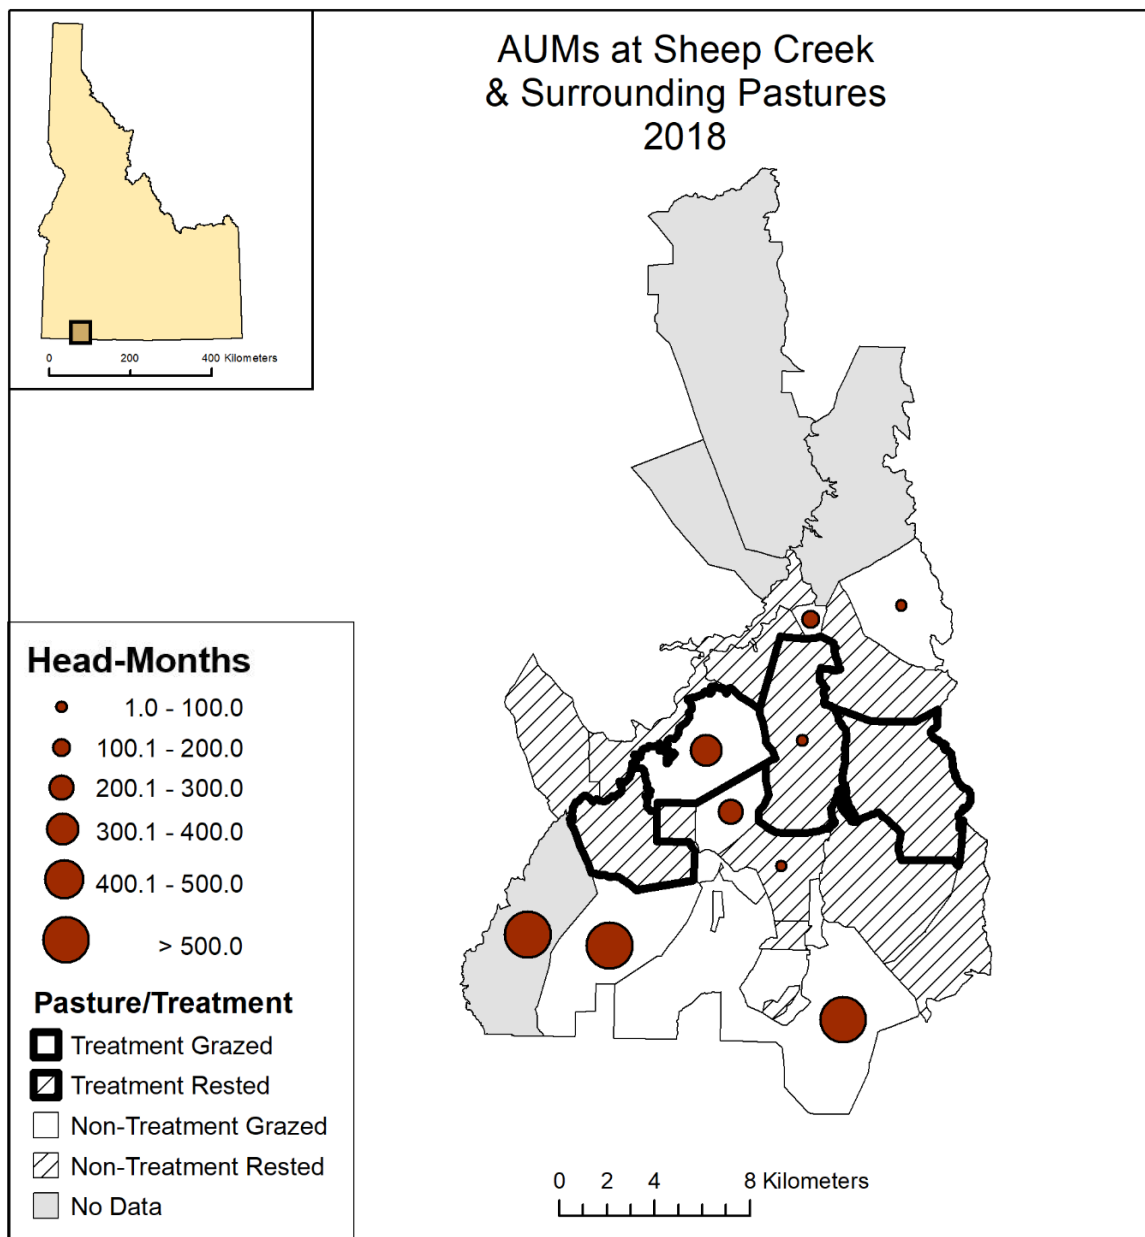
0
200
400 Kilometers

AUMs at Sheep Creek
& Surrounding Pastures
2018

Head-Months
1.0 - 100.0
100.1 - 200.0
200.1 - 300.0
300.1 - 400.0
400.1 - 500.0
> 500.0

Pasture/Treatment
Treatment Grazed
Treatment Rested
Non-Treatment Grazed
Non-Treatment Rested
No Data

0 2 4 8 Kilometers